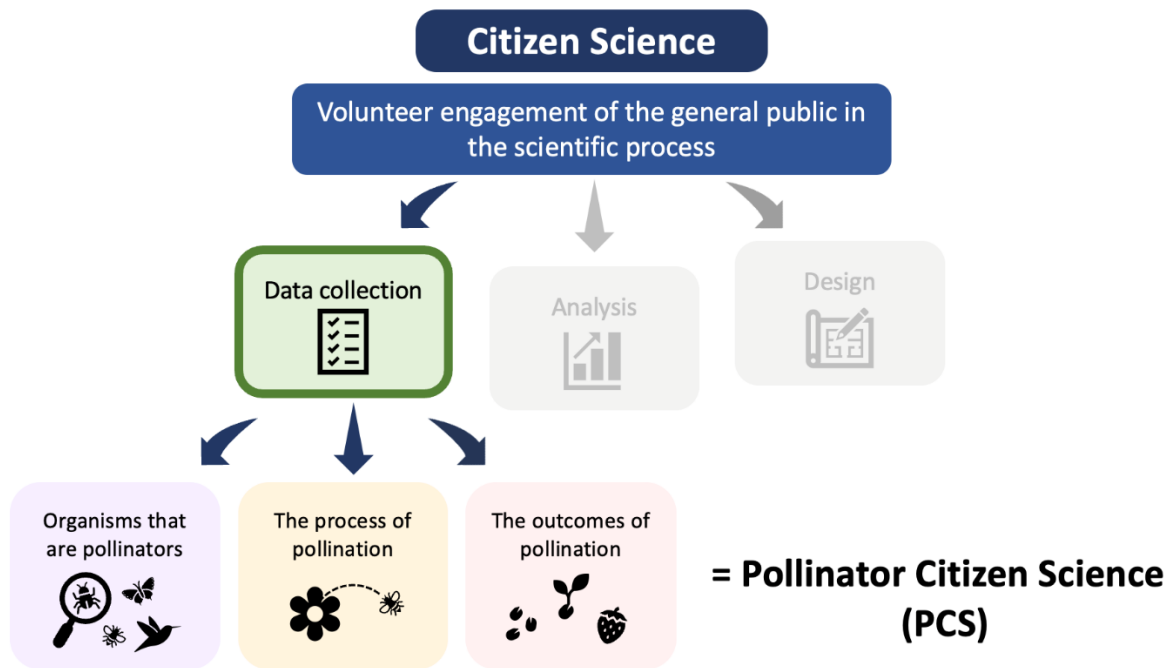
Citizen Science

Volunteer engagement of the general public in the scientific process

Data collection

Analysis

Design

Organisms that are pollinators

The process of pollination

The outcomes of pollination

= Pollinator Citizen Science (PCS)